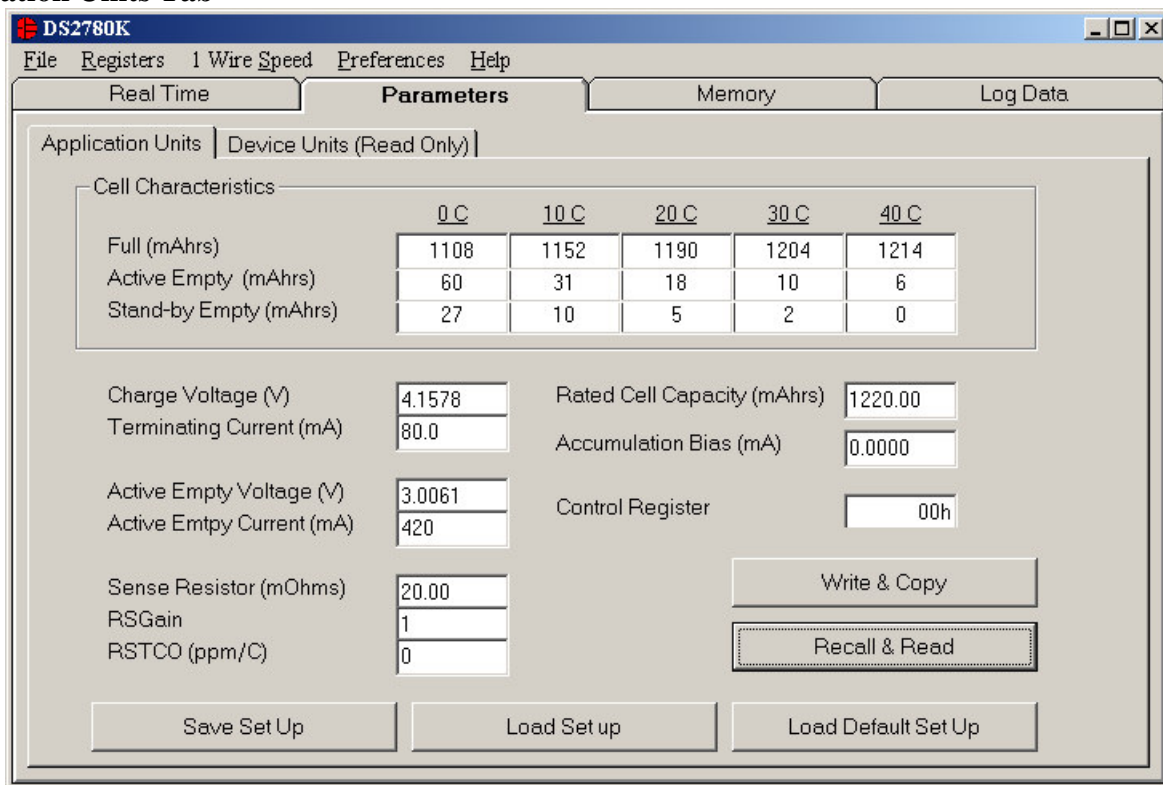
ation Units Tab

DS2780K

File Registers 1 Wire Speed Preferences Help

Real Time | Parameters | Memory | Log Data

Application Units | Device Units (Read Only)

Cell Characteristics

| | 0 C | 10 C | 20 C | 30 C | 40 C |
|---|---|---|---|---|---|
| Full (mAhrs) | 1108 | 1152 | 1190 | 1204 | 1214 |
| Active Empty (mAhrs) | 60 | 31 | 18 | 10 | 6 |
| Stand-by Empty (mAhrs) | 27 | 10 | 5 | 2 | 0 |

Charge Voltage (V) 4.1578
Terminating Current (mA) 80.0

Active Empty Voltage (V) 3.0061
Active Emtpy Current (mA) 420

Sense Resistor (mOhms) 20.00
RSGain 1
RSTCO (ppm/C) 0

Rated Cell Capacity (mAhrs) 1220.00
Accumulation Bias (mA) 0.0000

Control Register 00h

Write & Copy

Recall & Read

Save Set Up

Load Set up

Load Default Set Up